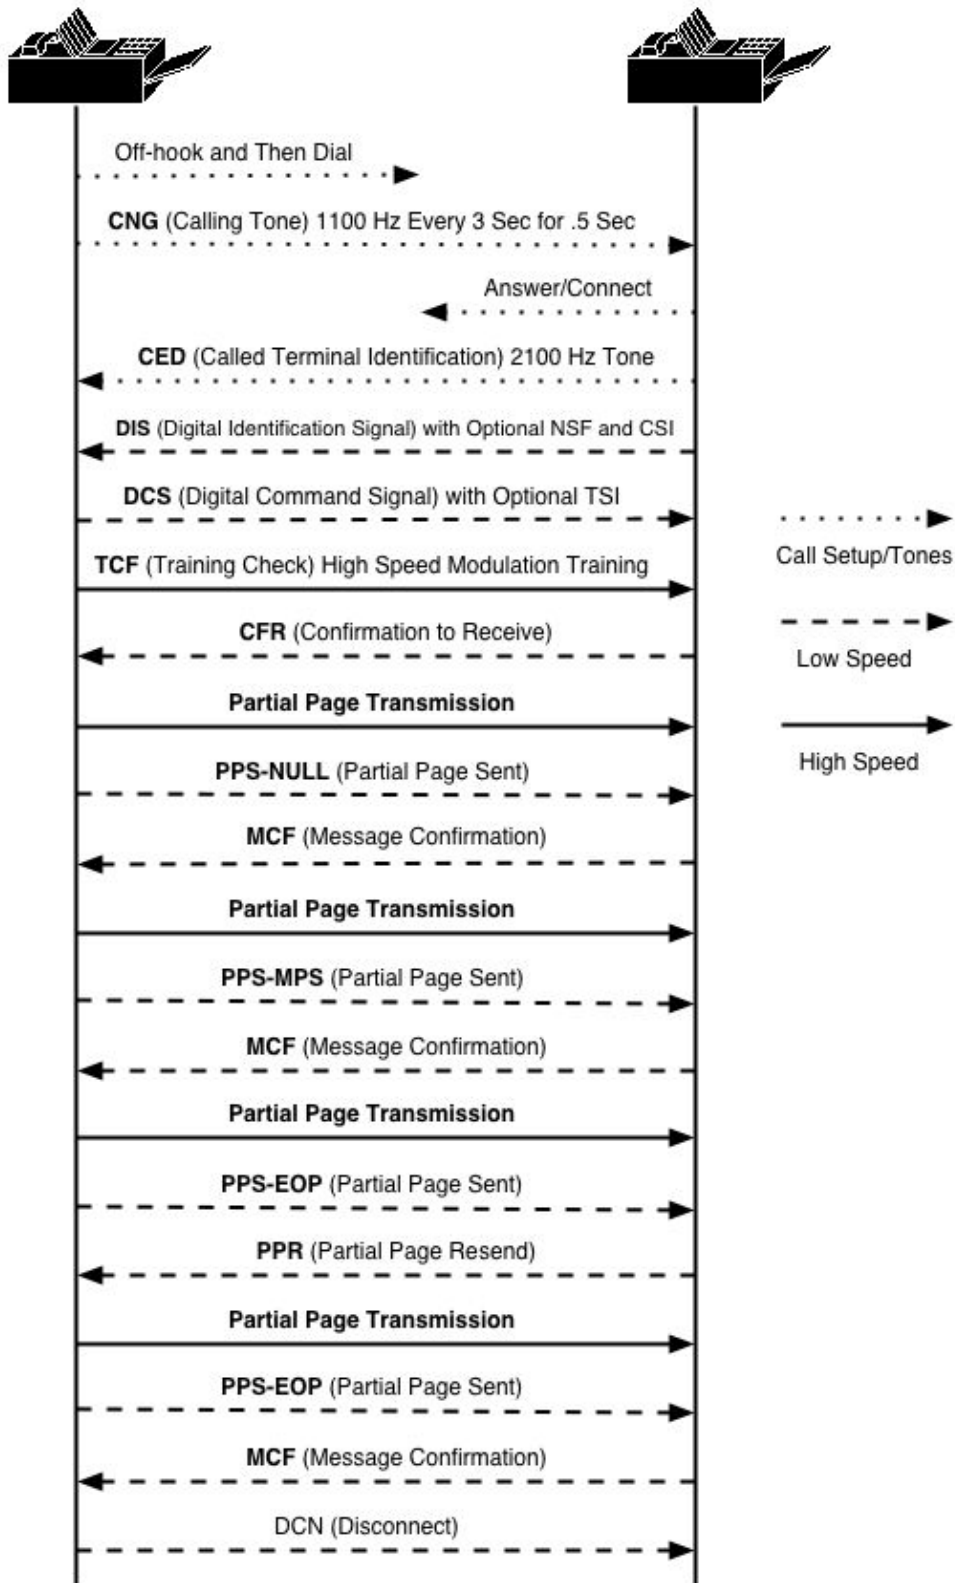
Off-hook and Then Dial

**CNG** (Calling Tone) 1100 Hz Every 3 Sec for .5 Sec

Answer/Connect

**CED** (Called Terminal Identification) 2100 Hz Tone

**DIS** (Digital Identification Signal) with Optional NSF and CSI

**DCS** (Digital Command Signal) with Optional TSI

**TCF** (Training Check) High Speed Modulation Training

**CFR** (Confirmation to Receive)

**Partial Page Transmission**

**PPS-NULL** (Partial Page Sent)

**MCF** (Message Confirmation)

**Partial Page Transmission**

**PPS-MPS** (Partial Page Sent)

**MCF** (Message Confirmation)

**Partial Page Transmission**

**PPS-EOP** (Partial Page Sent)

**PPR** (Partial Page Resend)

**Partial Page Transmission**

**PPS-EOP** (Partial Page Sent)

**MCF** (Message Confirmation)

DCN (Disconnect)

Call Setup/Tones

Low Speed

High Speed